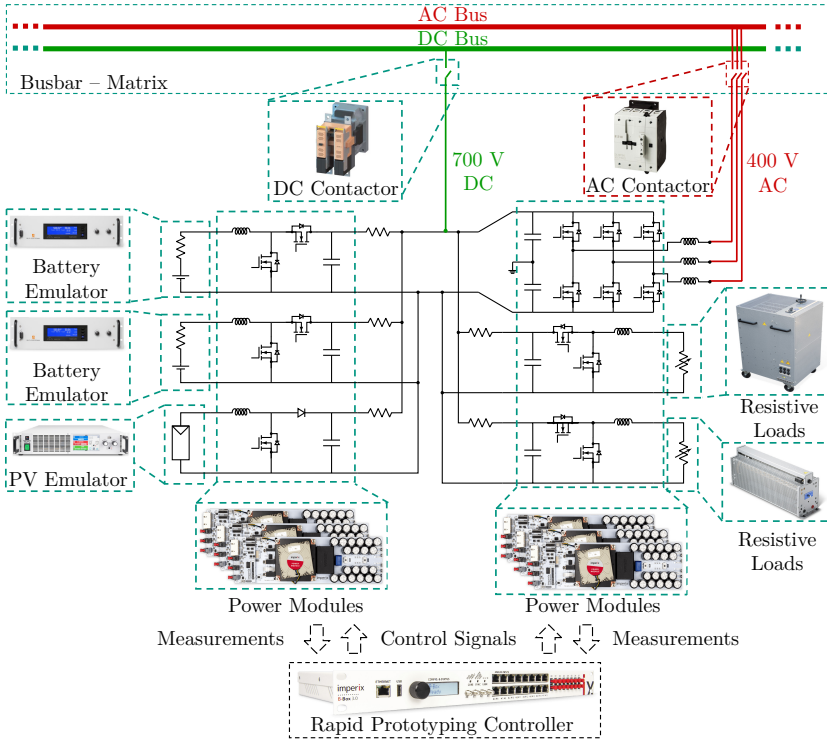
AC Bus
DC Bus
Busbar – Matrix
DC Contactor
700 V
DC
AC Contactor
400 V
AC
Battery Emulator
Battery Emulator
PV Emulator
Resistive Loads
Resistive Loads
Power Modules
Power Modules
Measurements
Control Signals
Measurements
imperix
B-Box RCP
Rapid Prototyping Controller